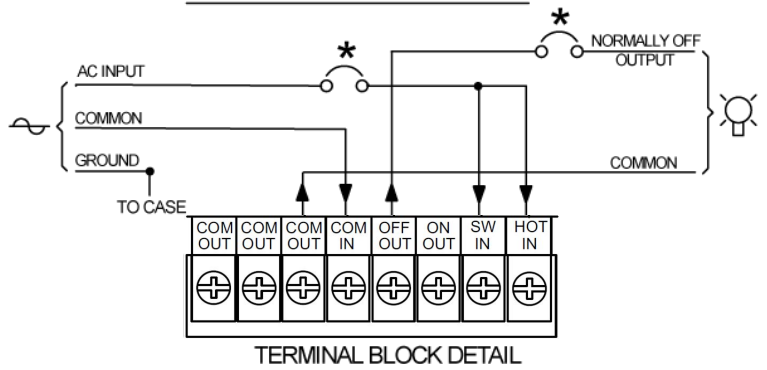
*

*

NORMALLY OFF OUTPUT

AC INPUT

COMMON

GROUND

TO CASE

COMMON

| COM OUT | COM OUT | COM OUT | COM IN | OFF OUT | ON OUT | SW IN | HOT IN |
|---|---|---|---|---|---|---|---|

TERMINAL BLOCK DETAIL